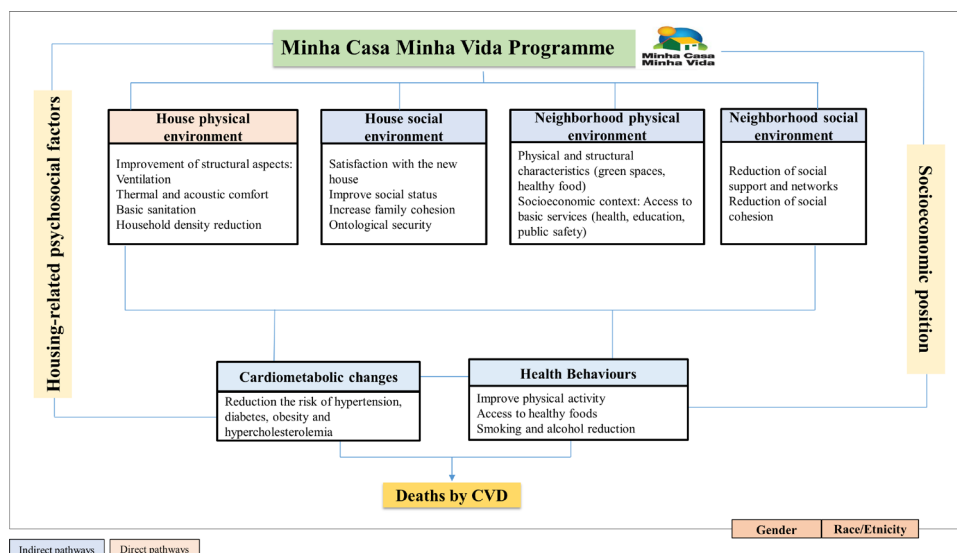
Minha Casa Minha Vida Programme

Minha Casa Minha Vida

Housing-related psychosocial factors

House physical environment

Improvement of structural aspects: Ventilation
Thermal and acoustic comfort
Basic sanitation
Household density reduction

House social environment

Satisfaction with the new house
Improve social status
Increase family cohesion
Ontological security

Neighborhood physical environment

Physical and structural characteristics (green spaces, healthy food)
Socioeconomic context: Access to basic services (health, education, public safety)

Neighborhood social environment

Reduction of social support and networks
Reduction of social cohesion

Socioeconomic position

Cardiometabolic changes

Reduction the risk of hypertension, diabetes, obesity and hypercholesterolemia

Health Behaviours

Improve physical activity
Access to healthy foods
Smoking and alcohol reduction

Deaths by CVD

Gender

Race/Etinicity

Indirect pathways

Direct pathways